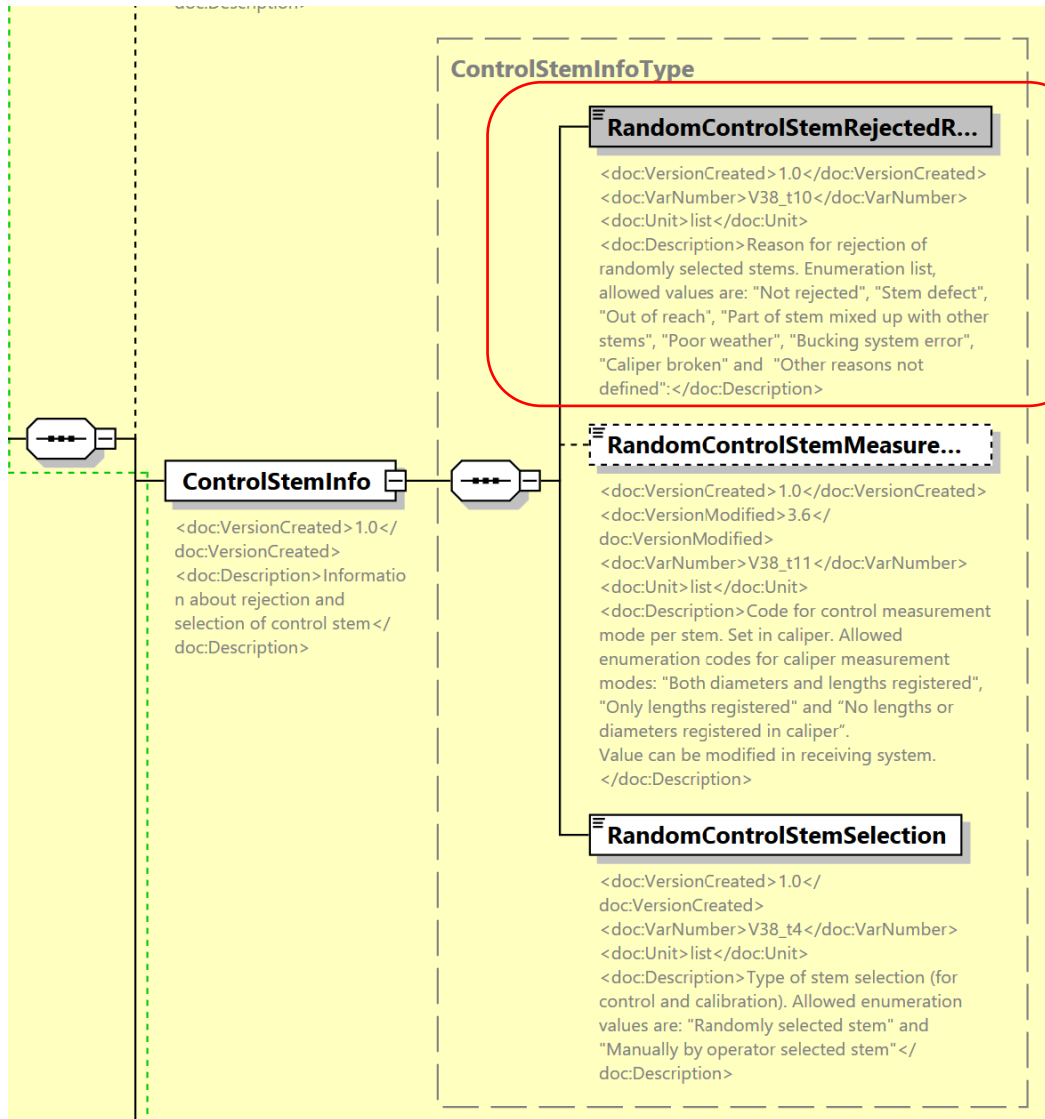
doc:Description>

ControlStemInfoType

RandomControlStemRejectedR...

<doc:VersionCreated>1.0</doc:VersionCreated> <doc:VarNumber>V38_t10</doc:VarNumber> <doc:Unit>list</doc:Unit> <doc:Description>Reason for rejection of randomly selected stems. Enumeration list, allowed values are: "Not rejected", "Stem defect", "Out of reach", "Part of stem mixed up with other stems", "Poor weather", "Bucking system error", "Caliper broken" and "Other reasons not defined":</doc:Description>

ControlStemInfo

<doc:VersionCreated>1.0</doc:VersionCreated> <doc:Description>Information about rejection and selection of control stem</doc:Description>

RandomControlStemMeasure...

<doc:VersionCreated>1.0</doc:VersionCreated> <doc:VersionModified>3.6</doc:VersionModified> <doc:VarNumber>V38_t11</doc:VarNumber> <doc:Unit>list</doc:Unit> <doc:Description>Code for control measurement mode per stem. Set in caliper. Allowed enumeration codes for caliper measurement modes: "Both diameters and lengths registered", "Only lengths registered" and "No lengths or diameters registered in caliper".
Value can be modified in receiving system.
</doc:Description>

RandomControlStemSelection

<doc:VersionCreated>1.0</doc:VersionCreated> <doc:VarNumber>V38_t4</doc:VarNumber> <doc:Unit>list</doc:Unit> <doc:Description>Type of stem selection (for control and calibration). Allowed enumeration values are: "Randomly selected stem" and "Manually by operator selected stem"</doc:Description>